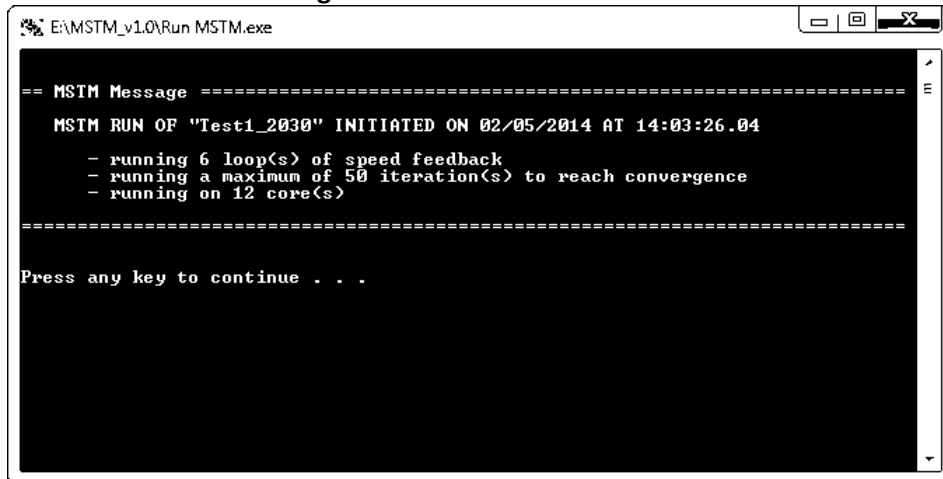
E:\MSTM_v1.0\Run MSTM.exe

== MSTM Message ==============================================================

MSTM RUN OF "Test1_2030" INITIATED ON 02/05/2014 AT 14:03:26.04

- running 6 loop(s) of speed feedback
- running a maximum of 50 iteration(s) to reach convergence
- running on 12 core(s)

=============================================================================

Press any key to continue . . .